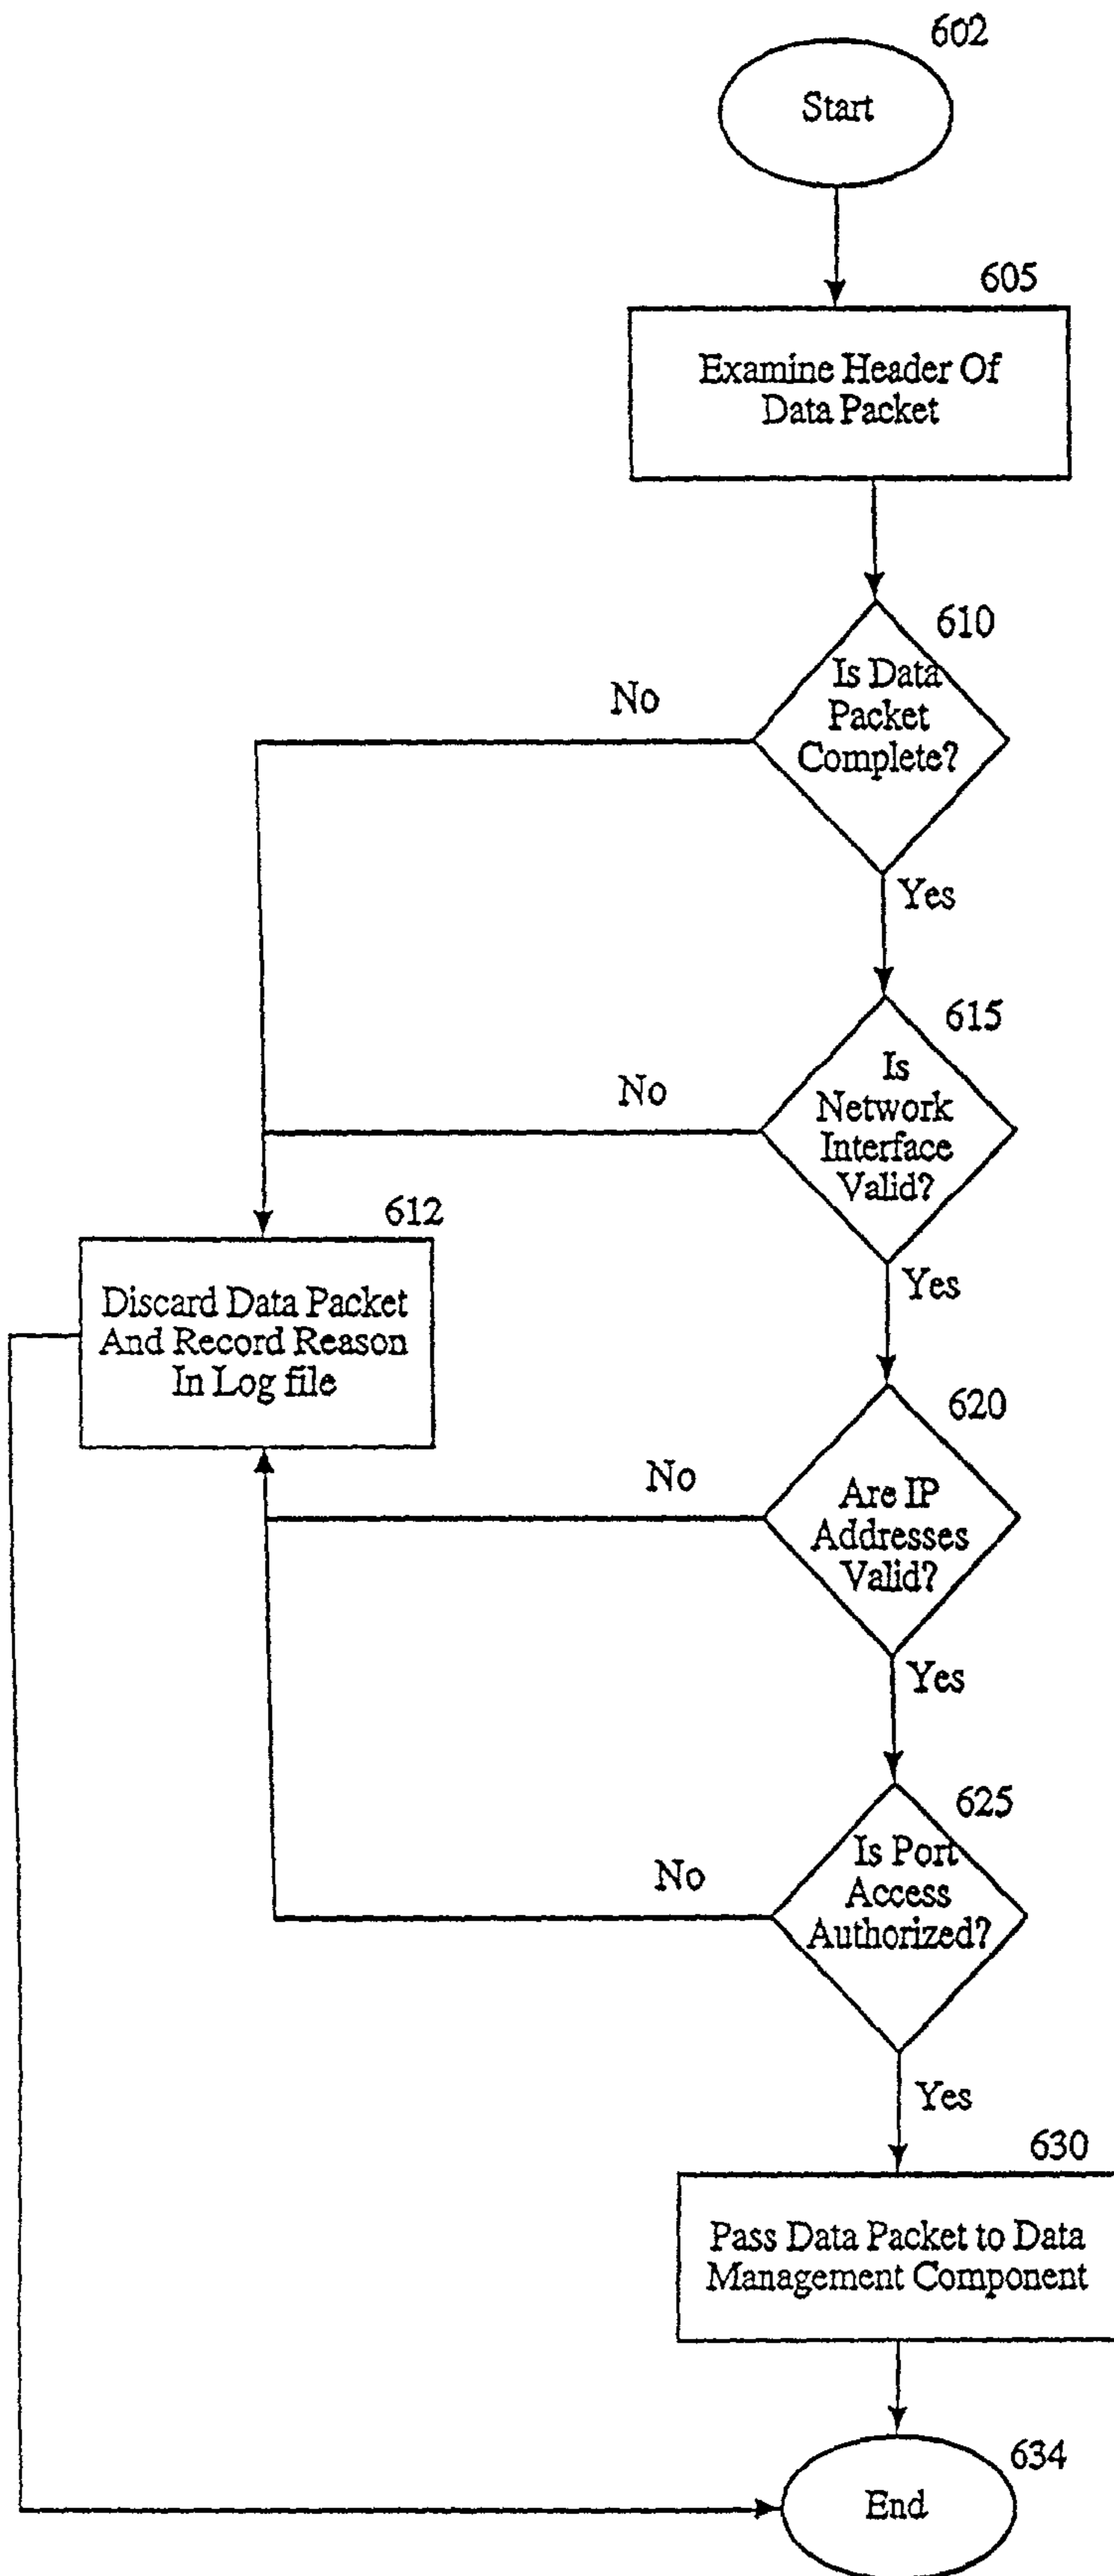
602

Start

605

Examine Header Of Data Packet

610

Is Data Packet Complete?

No

Yes

615

Is Network Interface Valid?

No

612

Discard Data Packet And Record Reason In Log file

Yes

620

Are IP Addresses Valid?

No

Yes

625

Is Port Access Authorized?

No

Yes

630

Pass Data Packet to Data Management Component

634

End